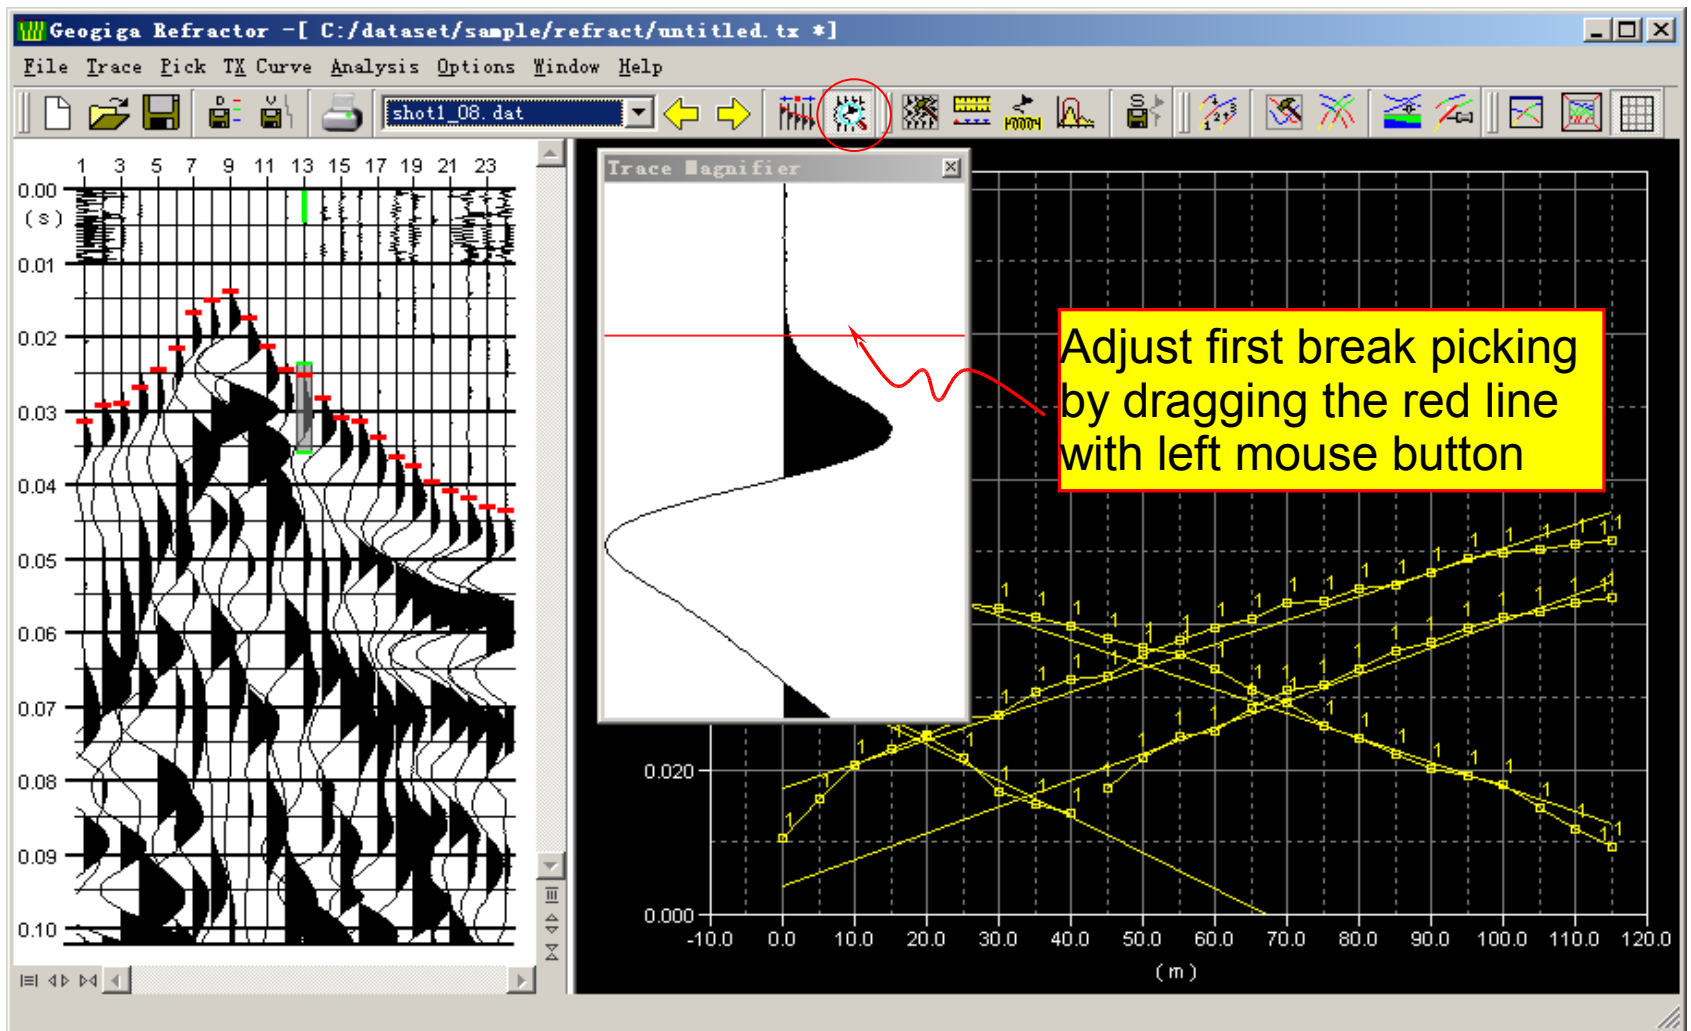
Geogiga Refractor -[ C:/dataset/sample/refract/untitled.tx *]

File Trace Pick TX Curve Analysis Options Window Help

shot1_08.dat

1 3 5 7 9 11 13 15 17 19 21 23

0.00
(s)
0.01
0.02
0.03
0.04
0.05
0.06
0.07
0.08
0.09
0.10

Trace Magnifier

Adjust first break picking by dragging the red line with left mouse button

0.020
0.000

-10.0 0.0 10.0 20.0 30.0 40.0 50.0 60.0 70.0 80.0 90.0 100.0 110.0 120.0

(m)